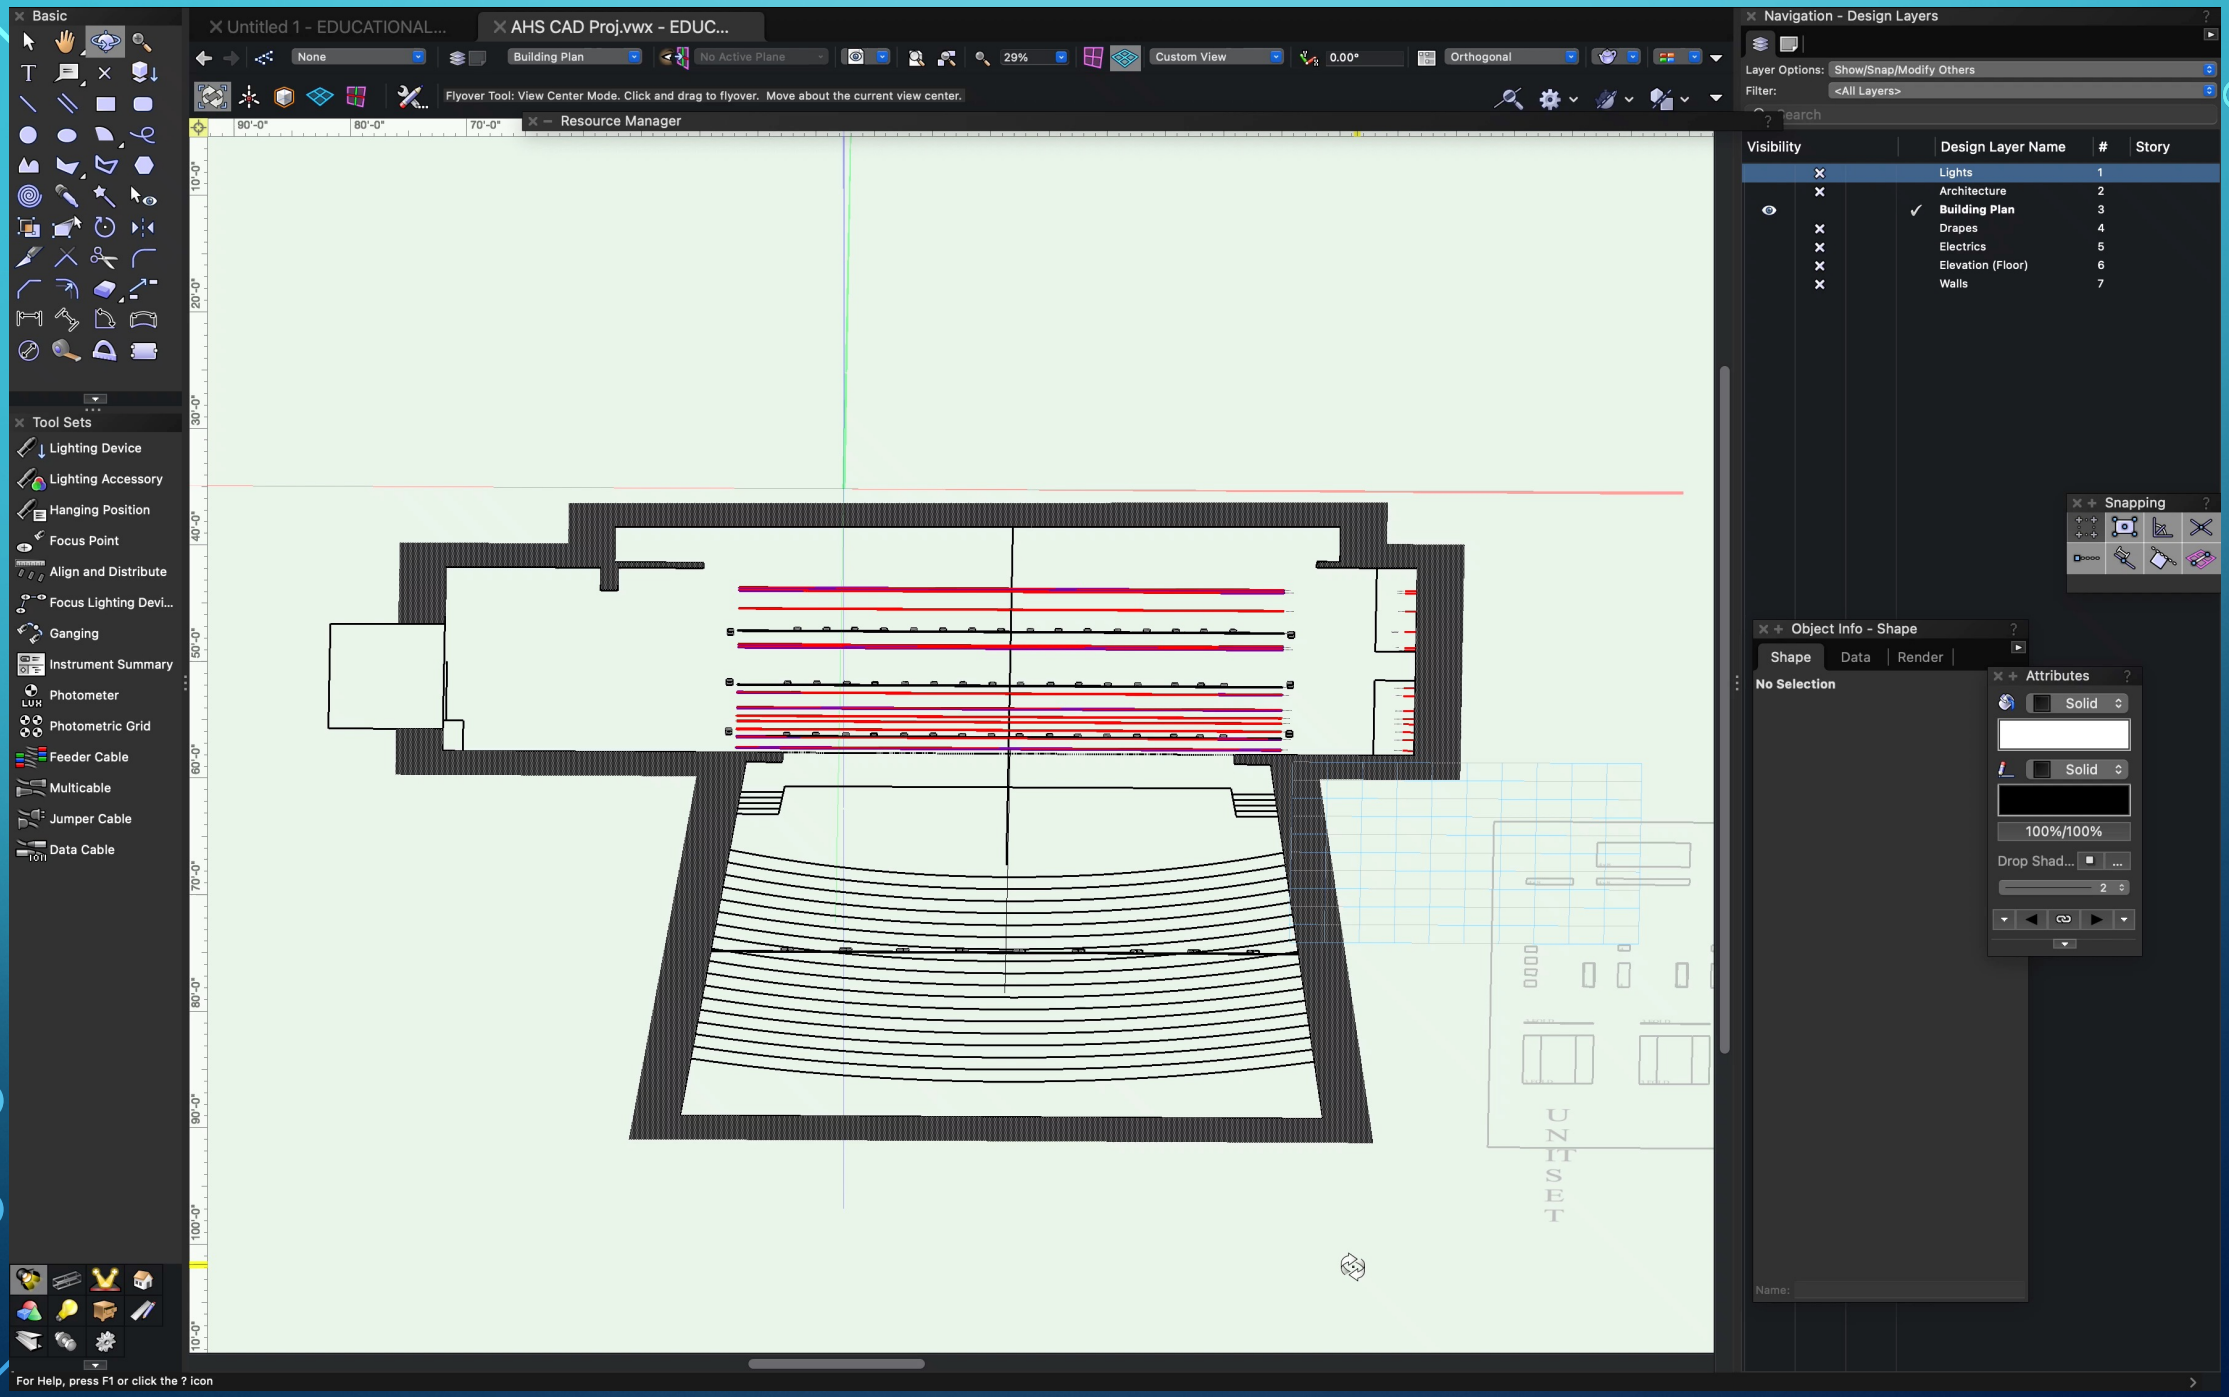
Basic

Untitled 1 - EDUCATIONAL...
AHS CAD Proj.vwx - EDUC...

None
Building Plan
No Active Plane
29%
Custom View
0.00°
Orthogonal

Flyover Tool: View Center Mode. Click and drag to flyover. Move about the current view center.

90'-0"
80'-0"
70'-0"
Resource Manager

10'-0"
20'-0"
30'-0"
40'-0"
50'-0"
60'-0"
70'-0"
80'-0"
90'-0"
100'-0"
10'-0"

Tool Sets
Lighting Device
Lighting Accessory
Hanging Position
Focus Point
Align and Distribute
Focus Lighting Devi...
Ganging
Instrument Summary
Photometer
Photometric Grid
Feeder Cable
Multicable
Jumper Cable
Data Cable

Navigation - Design Layers
Layer Options: Show/Snap/Modify Others
Filter: <All Layers>
Search

| Visibility | Design Layer Name | # | Story |
|---|---|---|---|
| | Lights | 1 | |
| | Architecture | 2 | |
| | Building Plan | 3 | |
| | Drapes | 4 | |
| | Electrics | 5 | |
| | Elevation (Floor) | 6 | |
| | Walls | 7 | |

Snapping

Object Info - Shape
Shape
Data
Render
No Selection
Name:

Attributes
Solid
Solid
100%/100%
Drop Shad...
2

UNIT SET

For Help, press F1 or click the ? icon